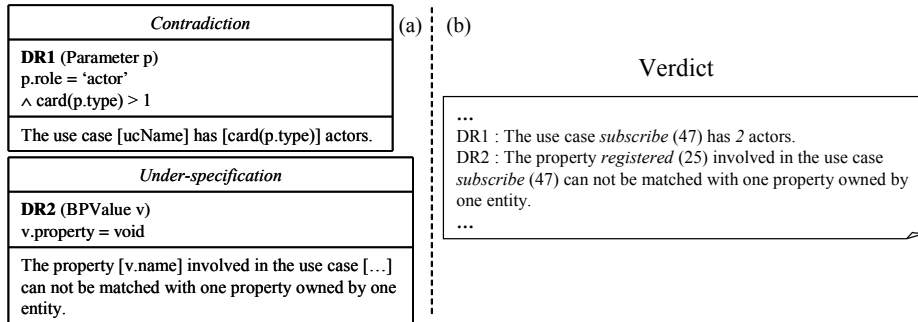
Contradiction

**DR1** (Parameter p)
p.role = 'actor'
$\wedge$ card(p.type) > 1

The use case [ucName] has [card(p.type)] actors.

Under-specification

**DR2** (BPValue v)
v.property = void

The property [v.name] involved in the use case […] can not be matched with one property owned by one entity.

(a)

(b)

Verdict

…
DR1 : The use case *subscribe* (47) has *2* actors.
DR2 : The property *registered* (25) involved in the use case *subscribe* (47) can not be matched with one property owned by one entity.
…